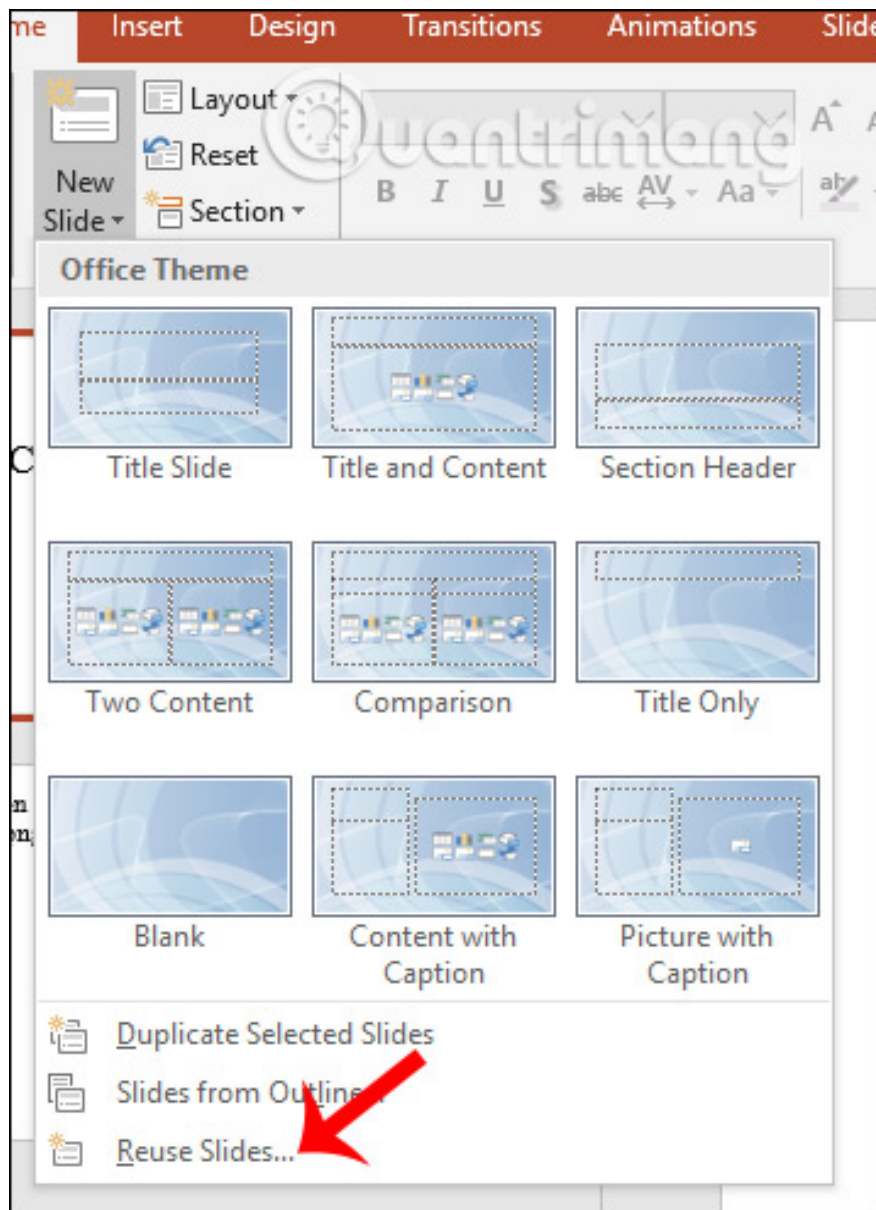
me Insert Design Transitions Animations Slide

New Slide

Layout

Reset

Section

B I U S abc AV Aa

Quantrimang

Office Theme

Title Slide

Title and Content

Section Header

Two Content

Comparison

Title Only

Blank

Content with Caption

Picture with Caption

Duplicate Selected Slides

Slides from Outline...

Reuse Slides...